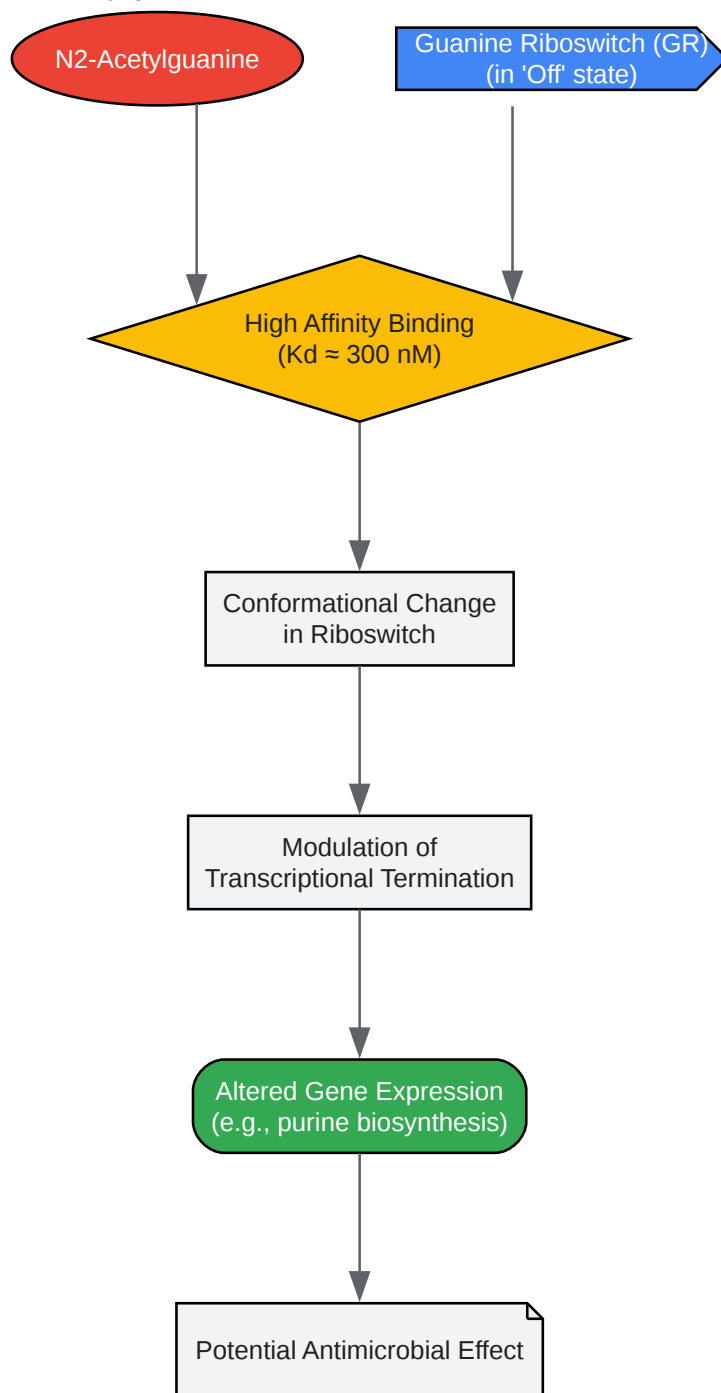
N2-Acetylguanine

Guanine Riboswitch (GR) (in 'Off' state)

High Affinity Binding (Kd ≈ 300 nM)

Conformational Change in Riboswitch

Modulation of Transcriptional Termination

Altered Gene Expression (e.g., purine biosynthesis)

Potential Antimicrobial Effect